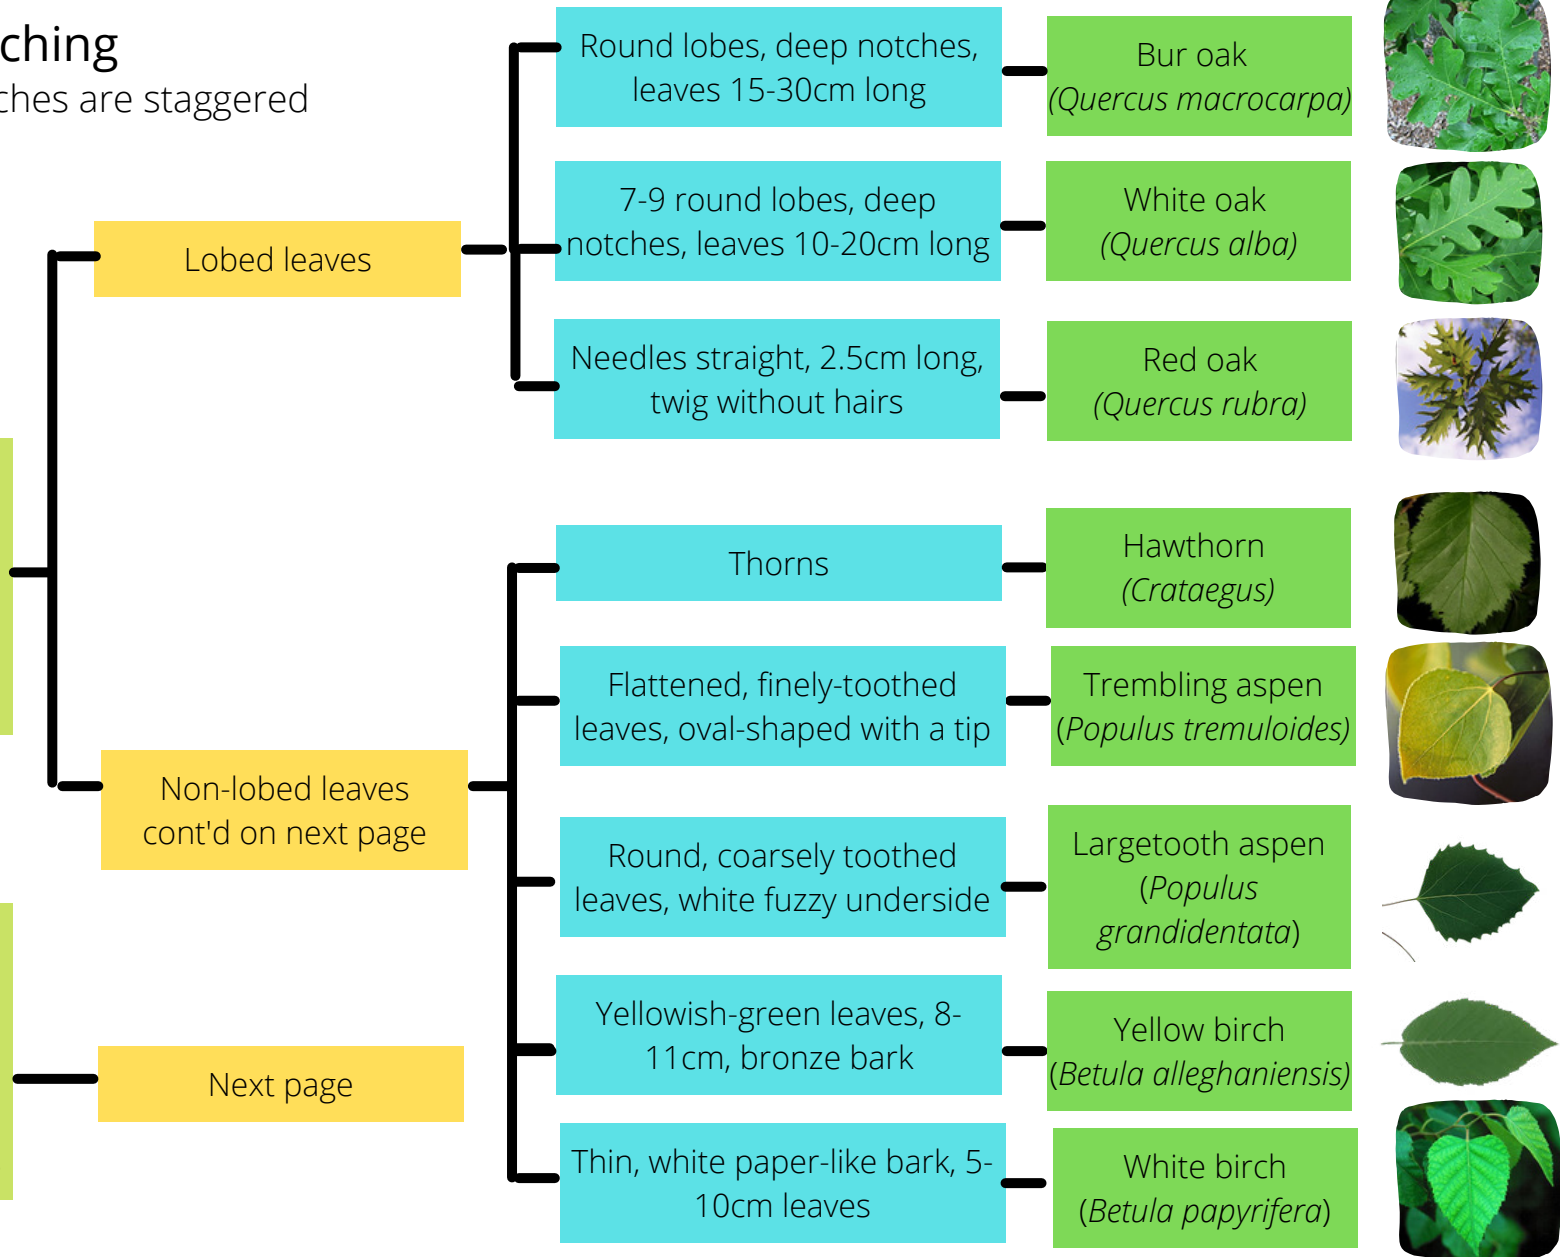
ching
ches are staggered

Lobed leaves

Round lobes, deep notches, leaves 15-30cm long

Bur oak (Quercus macrocarpa)

7-9 round lobes, deep notches, leaves 10-20cm long

White oak (Quercus alba)

Needles straight, 2.5cm long, twig without hairs

Red oak (Quercus rubra)

Non-lobed leaves cont'd on next page

Thorns

Hawthorn (Crataegus)

Flattened, finely-toothed leaves, oval-shaped with a tip

Trembling aspen (Populus tremuloides)

Round, coarsely toothed leaves, white fuzzy underside

Largetooth aspen (Populus grandidentata)

Yellowish-green leaves, 8-11cm, bronze bark

Yellow birch (Betula alleghaniensis)

Next page

Thin, white paper-like bark, 5-10cm leaves

White birch (Betula papyrifera)